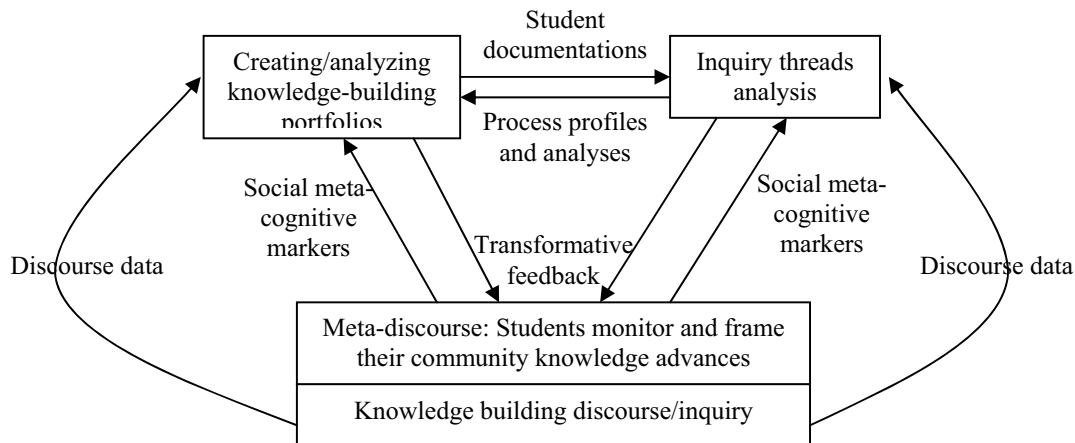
Creating/analyzing knowledge-building portfolios

Student documentations

Inquiry threads analysis

Process profiles and analyses

Social meta-cognitive markers

Transformative feedback

Social meta-cognitive markers

Discourse data

Discourse data

Meta-discourse: Students monitor and frame their community knowledge advances

Knowledge building discourse/inquiry